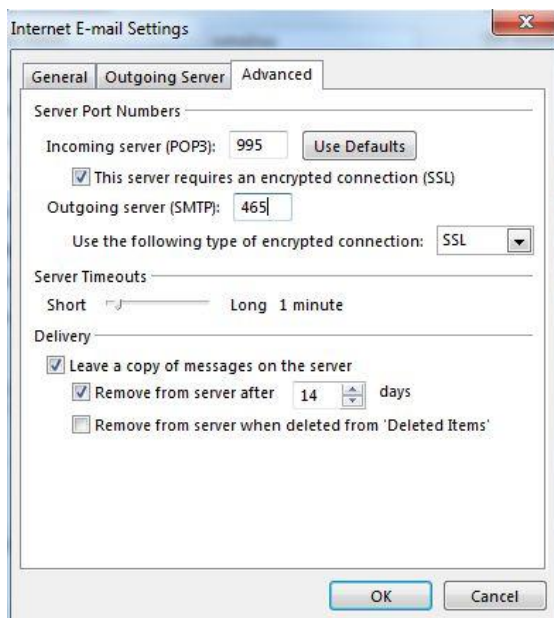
Internet E-mail Settings

General | Outgoing Server | Advanced

Server Port Numbers

Incoming server (POP3): 995 Use Defaults

This server requires an encrypted connection (SSL)

Outgoing server (SMTP): 465

Use the following type of encrypted connection: SSL

Server Timeouts

Short Long 1 minute

Delivery

Leave a copy of messages on the server

Remove from server after 14 days

Remove from server when deleted from 'Deleted Items'

OK Cancel